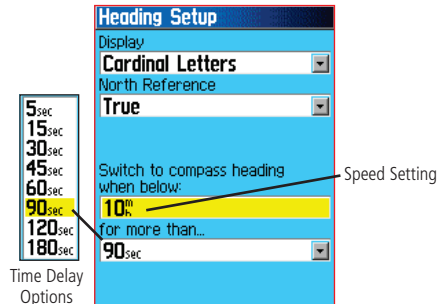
Heading Setup

Display

Cardinal Letters

North Reference

True

Switch to compass heading when below:

10$^{m}_{h}$

for more than...

90sec

Speed Setting

5sec
15sec
30sec
45sec
60sec
90sec
120sec
180sec

Time Delay Options